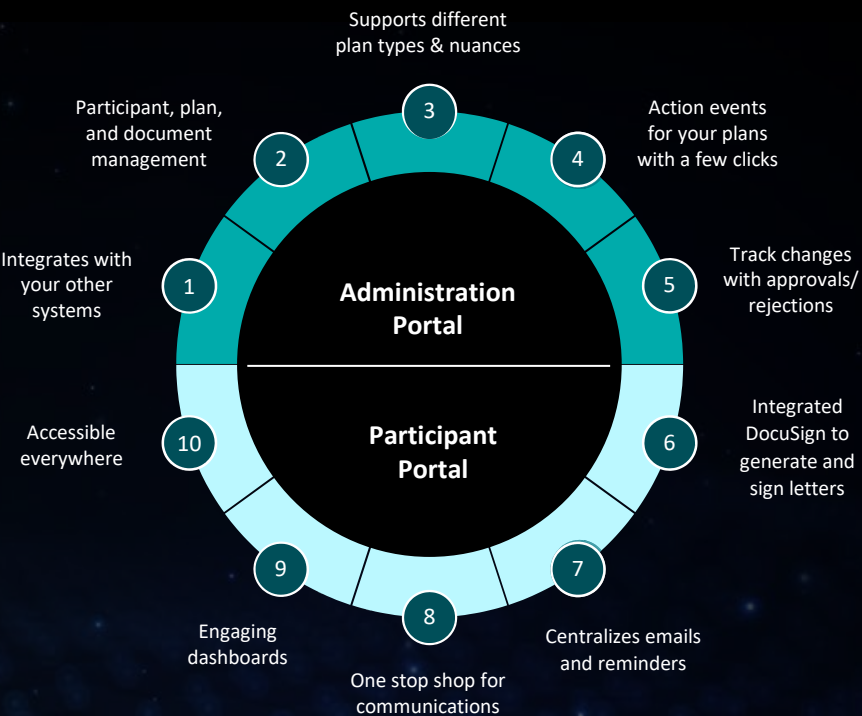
Supports different plan types & nuances

3

Participant, plan, and document management

2

Action events for your plans with a few clicks

4

Integrates with your other systems

1

Administration Portal

5

Track changes with approvals/ rejections

Participant Portal

Accessible everywhere

10

6

Integrated DocuSign to generate and sign letters

9

7

8

Engaging dashboards

Centralizes emails and reminders

One stop shop for communications